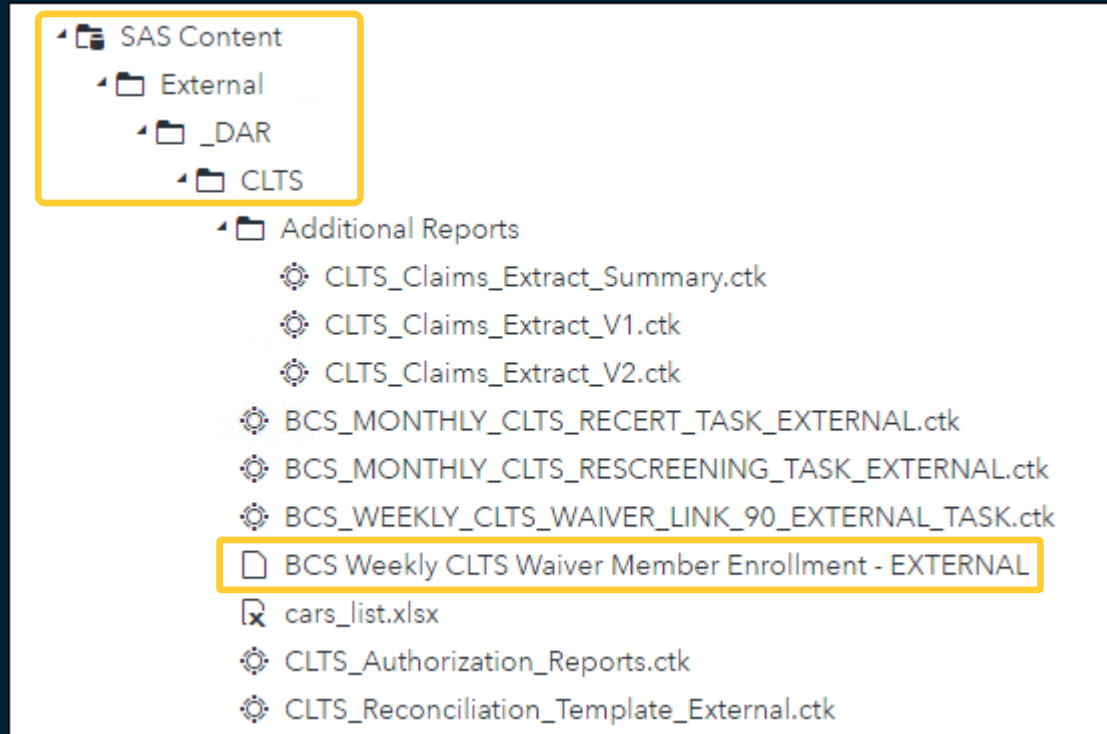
SAS Content
External
_DAR
CLTS
Additional Reports
CLTS_Claims_Extract_Summary.ctk
CLTS_Claims_Extract_V1.ctk
CLTS_Claims_Extract_V2.ctk
BCS_MONTHLY_CLTS_RECERT_TASK_EXTERNAL.ctk
BCS_MONTHLY_CLTS_RESCREENING_TASK_EXTERNAL.ctk
BCS_WEEKLY_CLTS_WAIVER_LINK_90_EXTERNAL_TASK.ctk
BCS Weekly CLTS Waiver Member Enrollment - EXTERNAL
cars_list.xlsx
CLTS_Authorization_Reports.ctk
CLTS_Reconciliation_Template_External.ctk